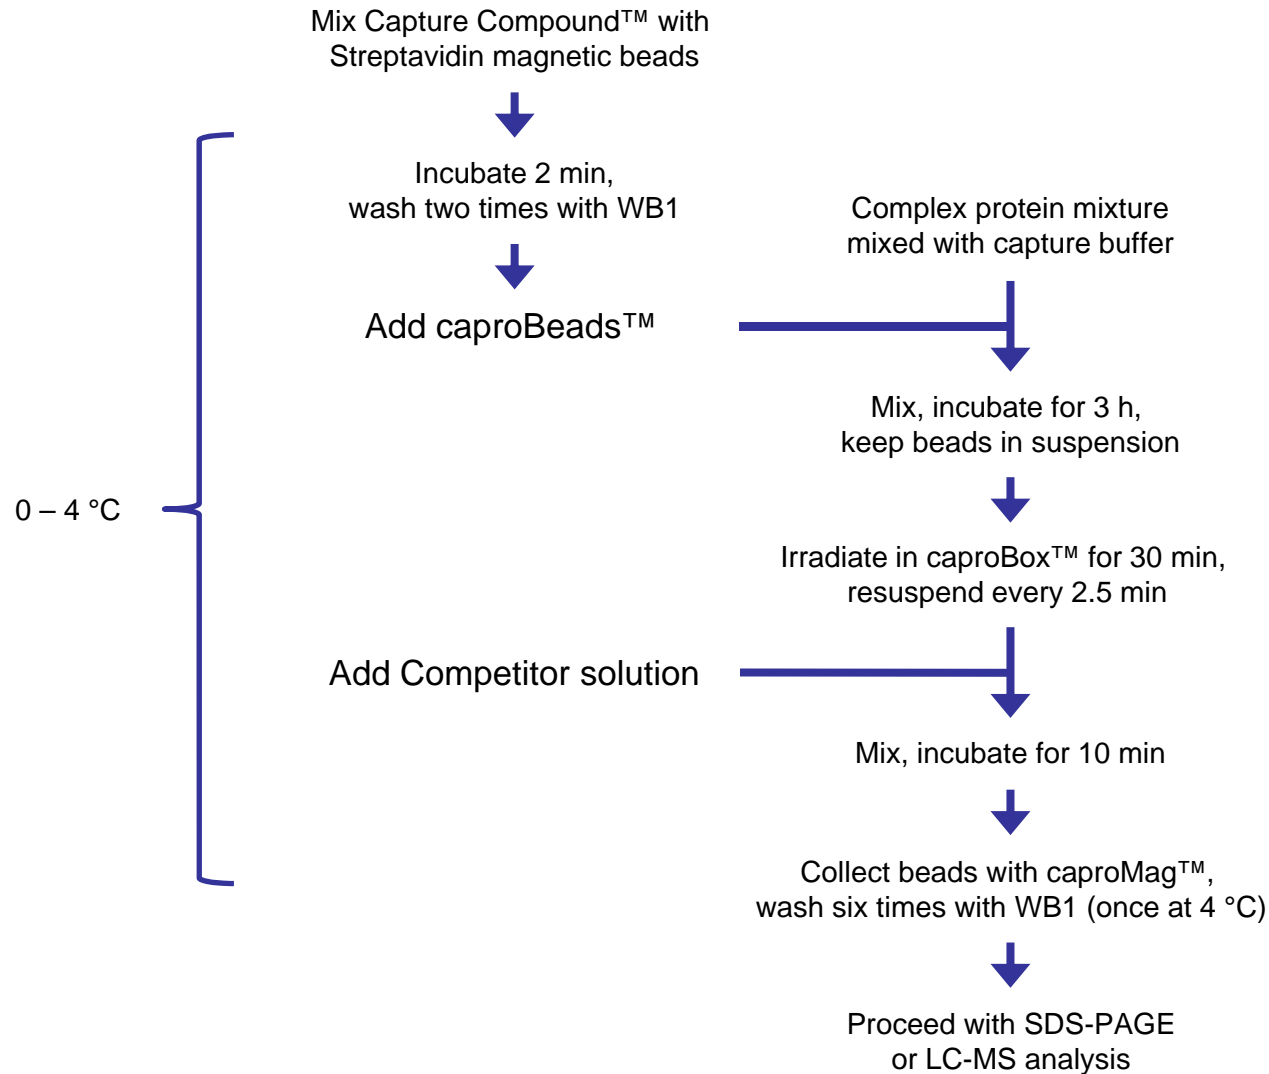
Mix Capture Compound™ with Streptavidin magnetic beads

Incubate 2 min, wash two times with WB1

Add caproBeads™

Complex protein mixture mixed with capture buffer

Mix, incubate for 3 h, keep beads in suspension

0 – 4 °C

Irradiate in caproBox™ for 30 min, resuspend every 2.5 min

Add Competitor solution

Mix, incubate for 10 min

Collect beads with caproMag™, wash six times with WB1 (once at 4 °C)

Proceed with SDS-PAGE or LC-MS analysis